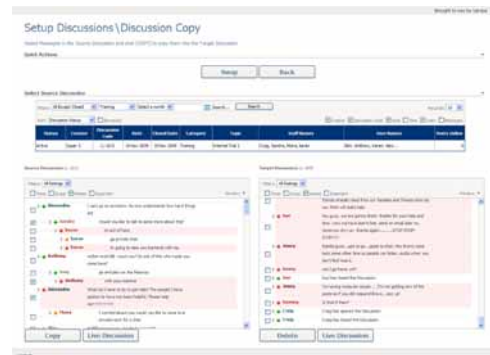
Setup Discussions \ Discussion Copy

Quick Actions

Setup

Back

Select Source Discussion

Search...

Reset

Status

Active

Source Discussion

Target Discussion

Copy

Live Discussion

Delete

Live Discussion

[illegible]